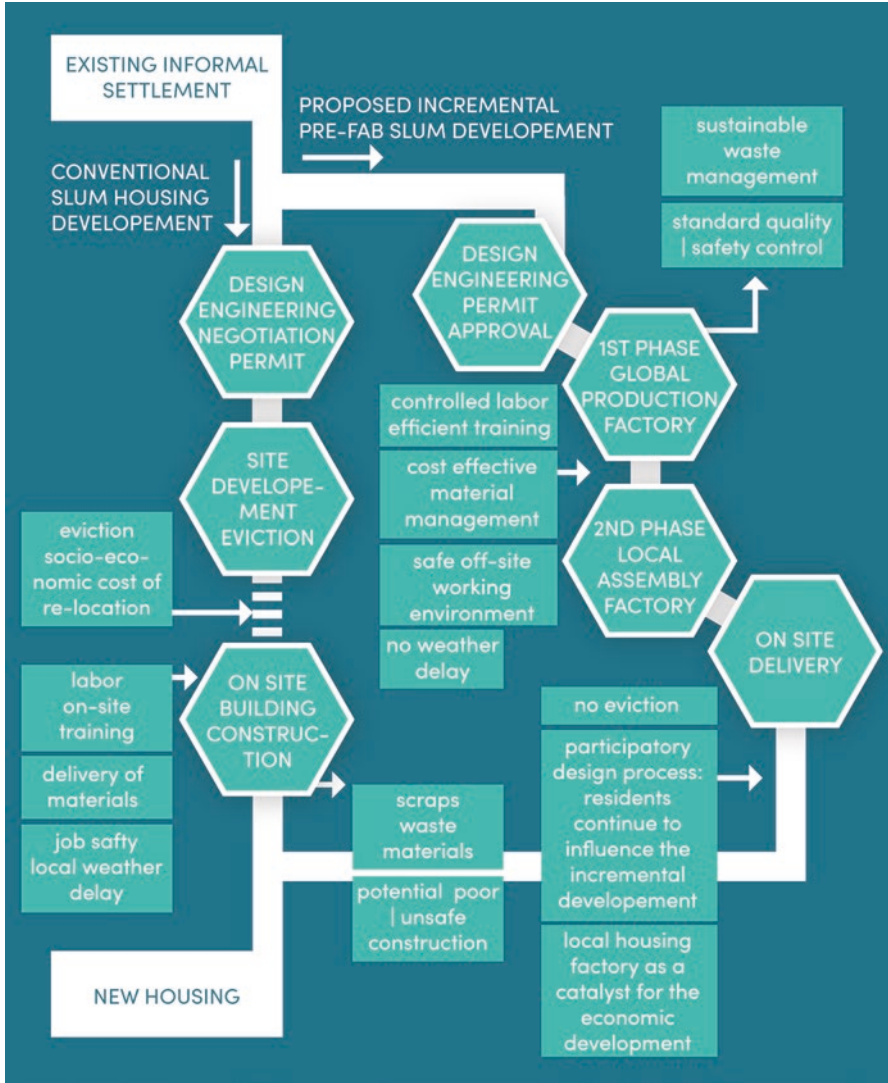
EXISTING INFORMAL SETTLEMENT

PROPOSED INCREMENTAL PRE-FAB SLUM DEVELOPEMENT

CONVENTIONAL SLUM HOUSING DEVELOPEMENT

sustainable waste management

standard quality | safety control

DESIGN ENGINEERING NEGOTIATION PERMIT

DESIGN ENGINEERING PERMIT APPROVAL

1ST PHASE GLOBAL PRODUCTION FACTORY

controlled labor efficient training

cost effective material management

safe off-site working environment

no weather delay

SITE DEVELOPE-MENT EVICTION

2ND PHASE LOCAL ASSEMBLY FACTORY

eviction socio-economic cost of re-location

ON SITE DELIVERY

labor on-site training

delivery of materials

job safty local weather delay

ON SITE BUILDING CONSTRUC-TION

no eviction

participatory design process: residents continue to influence the incremental developement

scraps waste materials

potential poor | unsafe construction

local housing factory as a catalyst for the economic development

NEW HOUSING